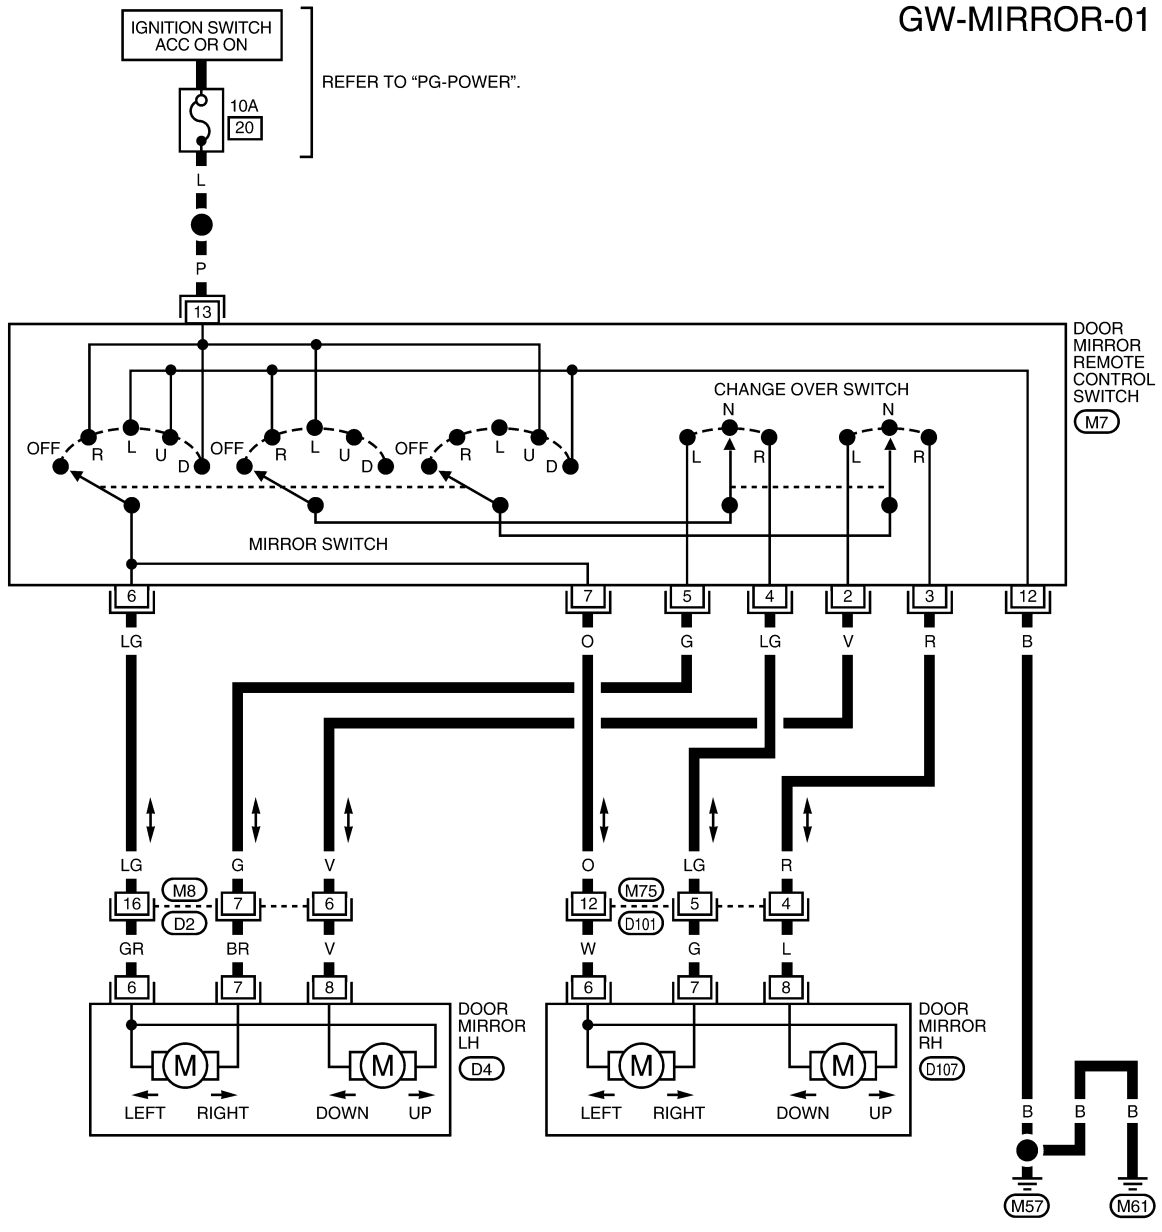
GW-MIRROR-01

IGNITION SWITCH ACC OR ON

10A
20

REFER TO "PG-POWER".

L

P

13

DOOR MIRROR REMOTE CONTROL SWITCH
M7

CHANGE OVER SWITCH

N N

OFF R L U D OFF R L U D OFF R L U D

L R L R

MIRROR SWITCH

6 7 5 4 2 3 12

LG O G LG V R B

LG G V O LG R

M8
16 7 6
D2

M75
12 5 4
D101

GR BR V W G L

6 7 8 6 7 8

DOOR MIRROR LH
D4

M M

LEFT RIGHT DOWN UP

DOOR MIRROR RH
D107

M M

LEFT RIGHT DOWN UP

B B B

M57 M61